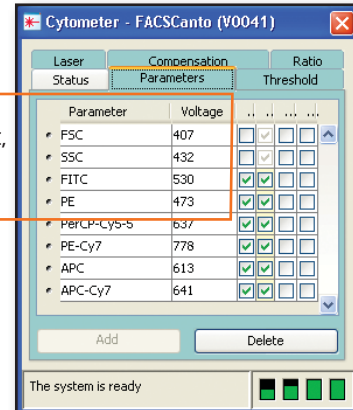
Cytometer - FACSCanto (V0041)

Laser | Compensation | Ratio
Status | Parameters | Threshold

| Parameter | Voltage |
|---|---|
| FSC | 407 |
| SSC | 432 |
| FITC | 530 |
| PE | 473 |
| PerCP-Cy5-5 | 637 |
| PE-Cy7 | 778 |
| APC | 613 |
| APC-Cy7 | 641 |

Add
Delete

The system is ready